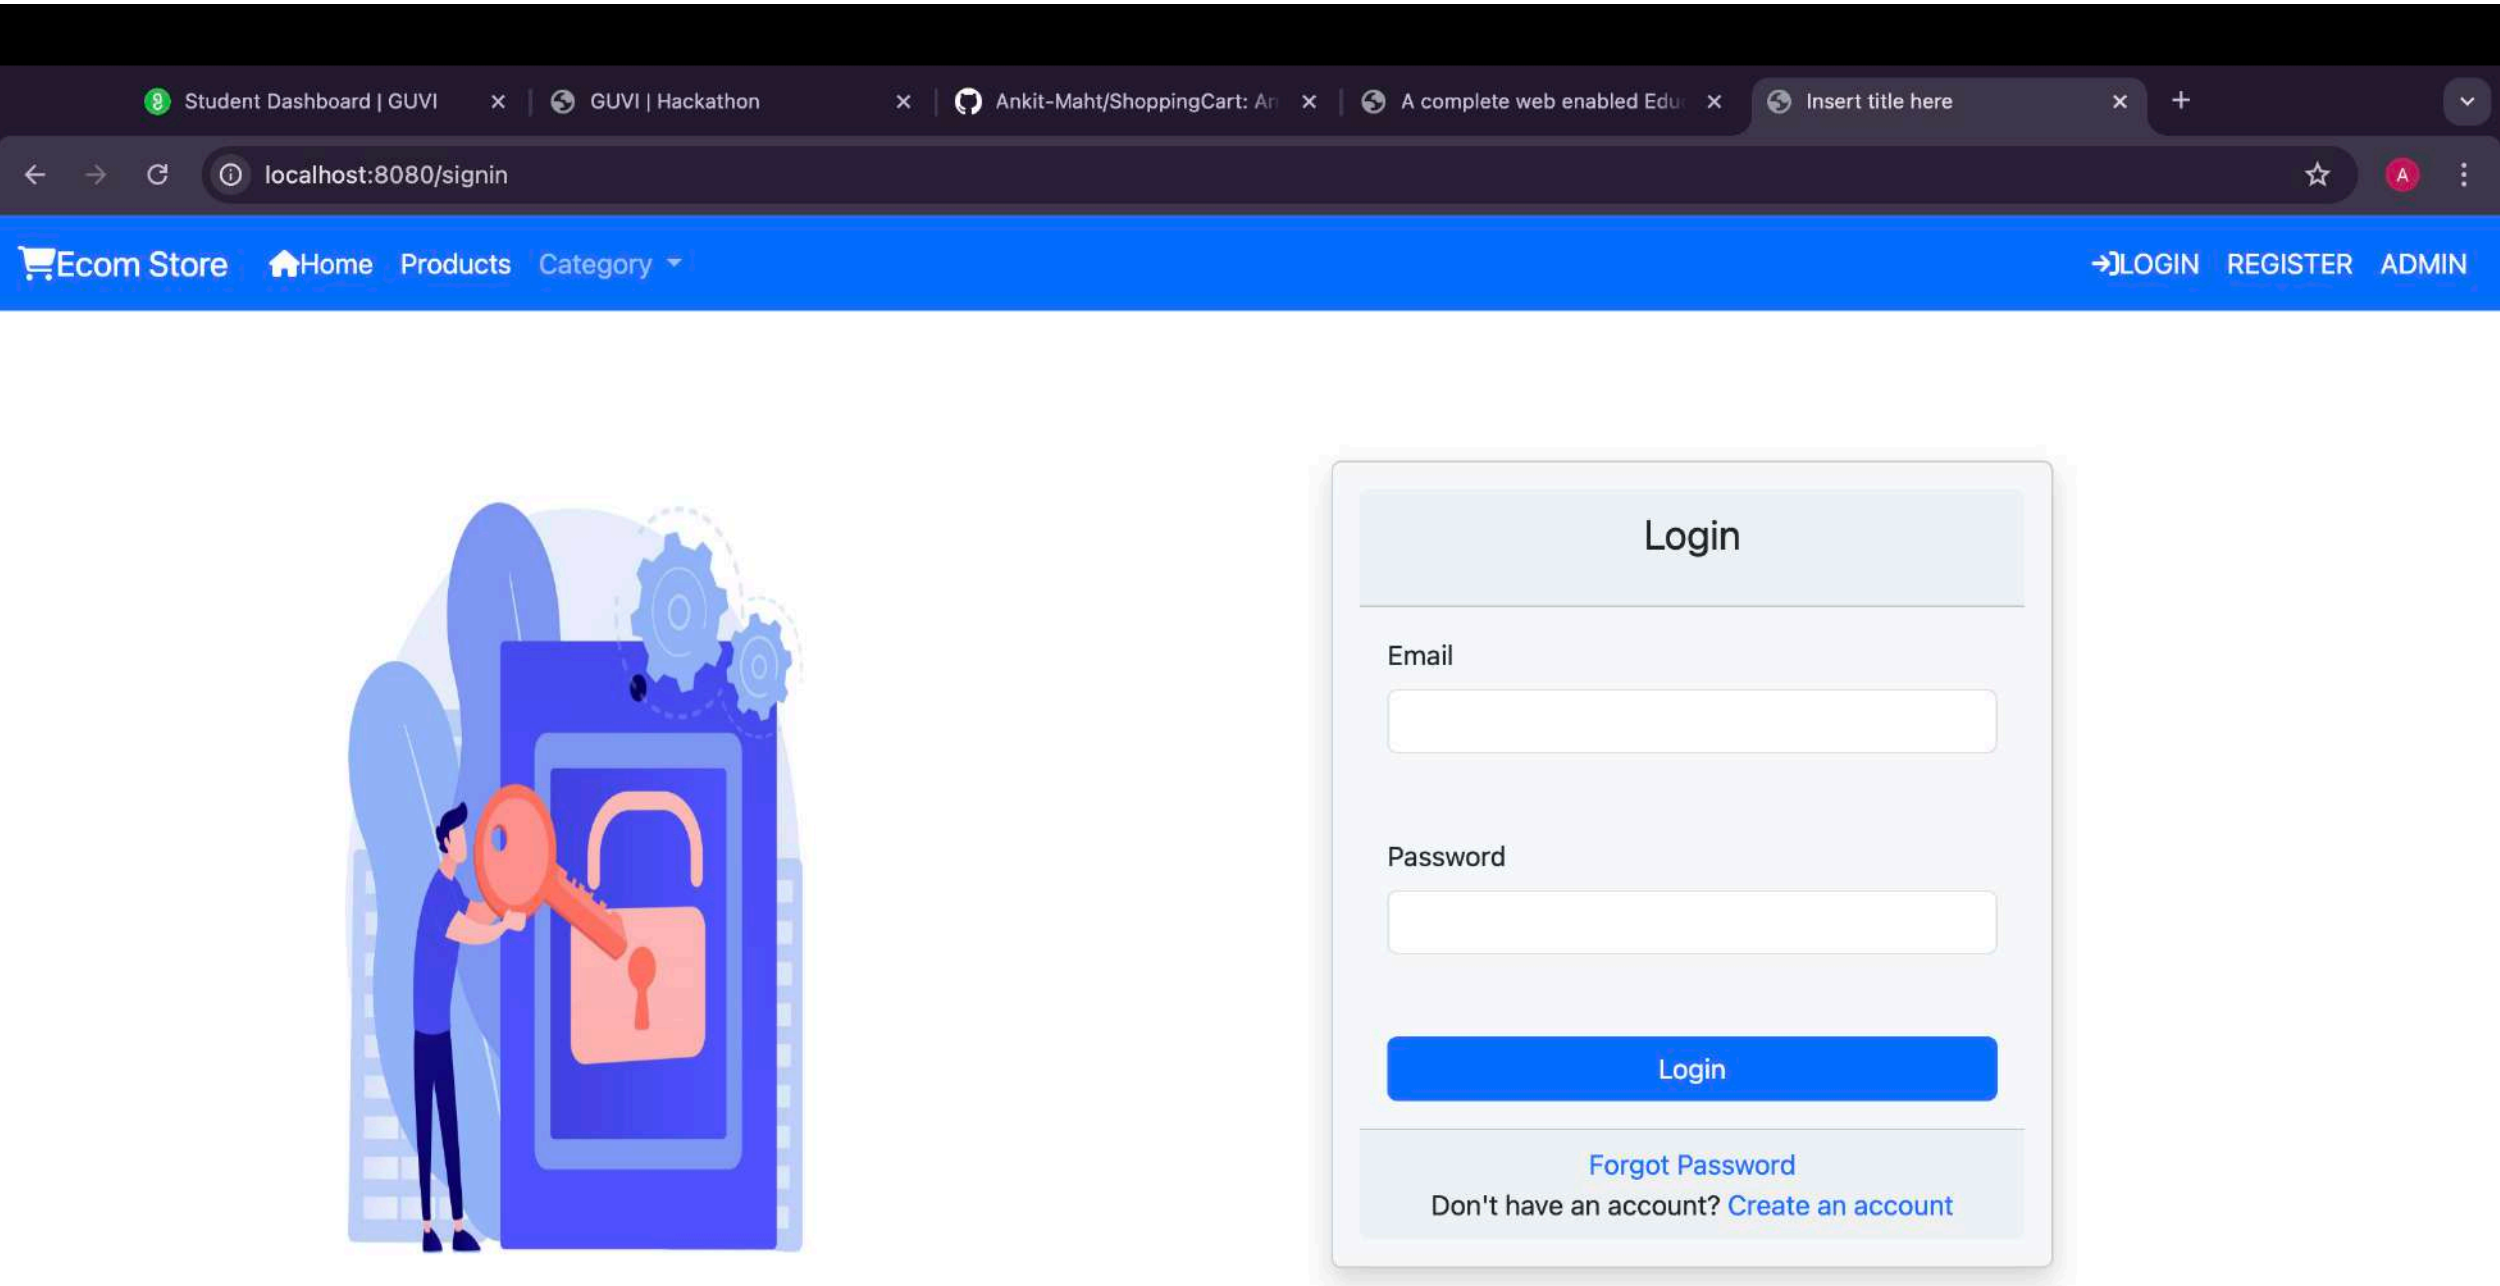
Student Dashboard | GUVI × GUVI | Hackathon × Ankit-Maht/ShoppingCart: An × A complete web enabled Edu × Insert title here × +

localhost:8080/signin

Ecom Store Home Products Category LOGIN REGISTER ADMIN

Login

Email

Password

Login

Forgot Password
Don't have an account? Create an account